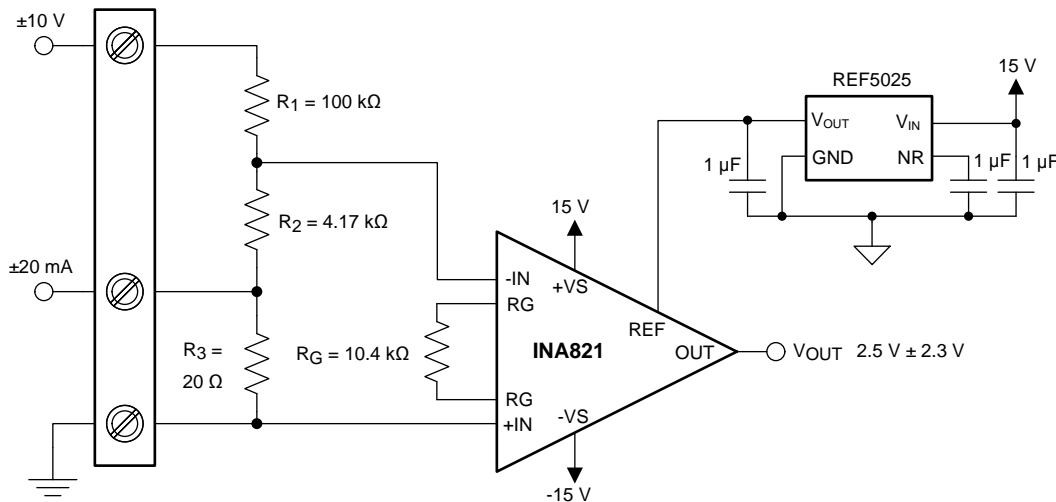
±10 V

$R_1$ = 100 kΩ

$R_2$ = 4.17 kΩ

±20 mA

$R_3$ = 20 Ω

$R_G$ = 10.4 kΩ

REF5025

15 V

$V_{OUT}$

$V_{IN}$

GND

NR

1 µF

1 µF

1 µF

15 V

-IN

+VS

RG

REF

INA821

OUT

RG

+IN

-VS

-15 V

$V_{OUT}$ 2.5 V ± 2.3 V